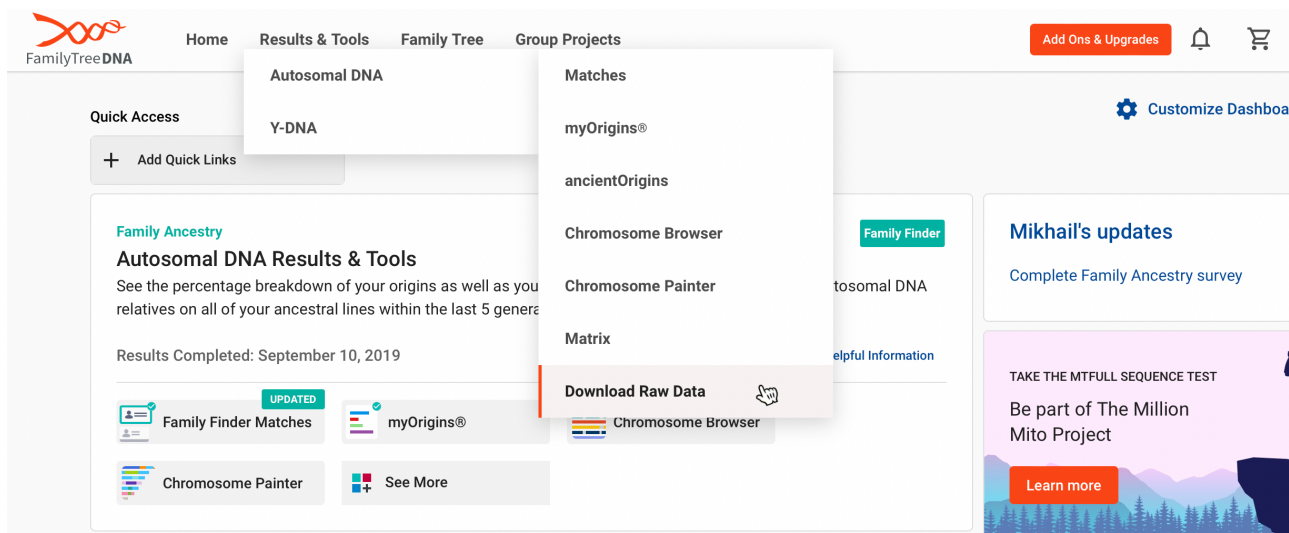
FamilyTreeDNA

Home Results & Tools Family Tree Group Projects

Add Ons & Upgrades

Autosomal DNA

Y-DNA

Matches

myOrigins®

ancientOrigins

Chromosome Browser

Chromosome Painter

Matrix

Download Raw Data

Quick Access

Add Quick Links

Customize Dashboa

Family Ancestry

Family Finder

Autosomal DNA Results & Tools

See the percentage breakdown of your origins as well as you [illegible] tosomal DNA relatives on all of your ancestral lines within the last 5 genera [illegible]

Results Completed: September 10, 2019

elpful Information

UPDATED

Family Finder Matches

myOrigins®

Chromosome Browser

Chromosome Painter

See More

Mikhail's updates

Complete Family Ancestry survey

TAKE THE MTFULL SEQUENCE TEST

Be part of The Million Mito Project

Learn more